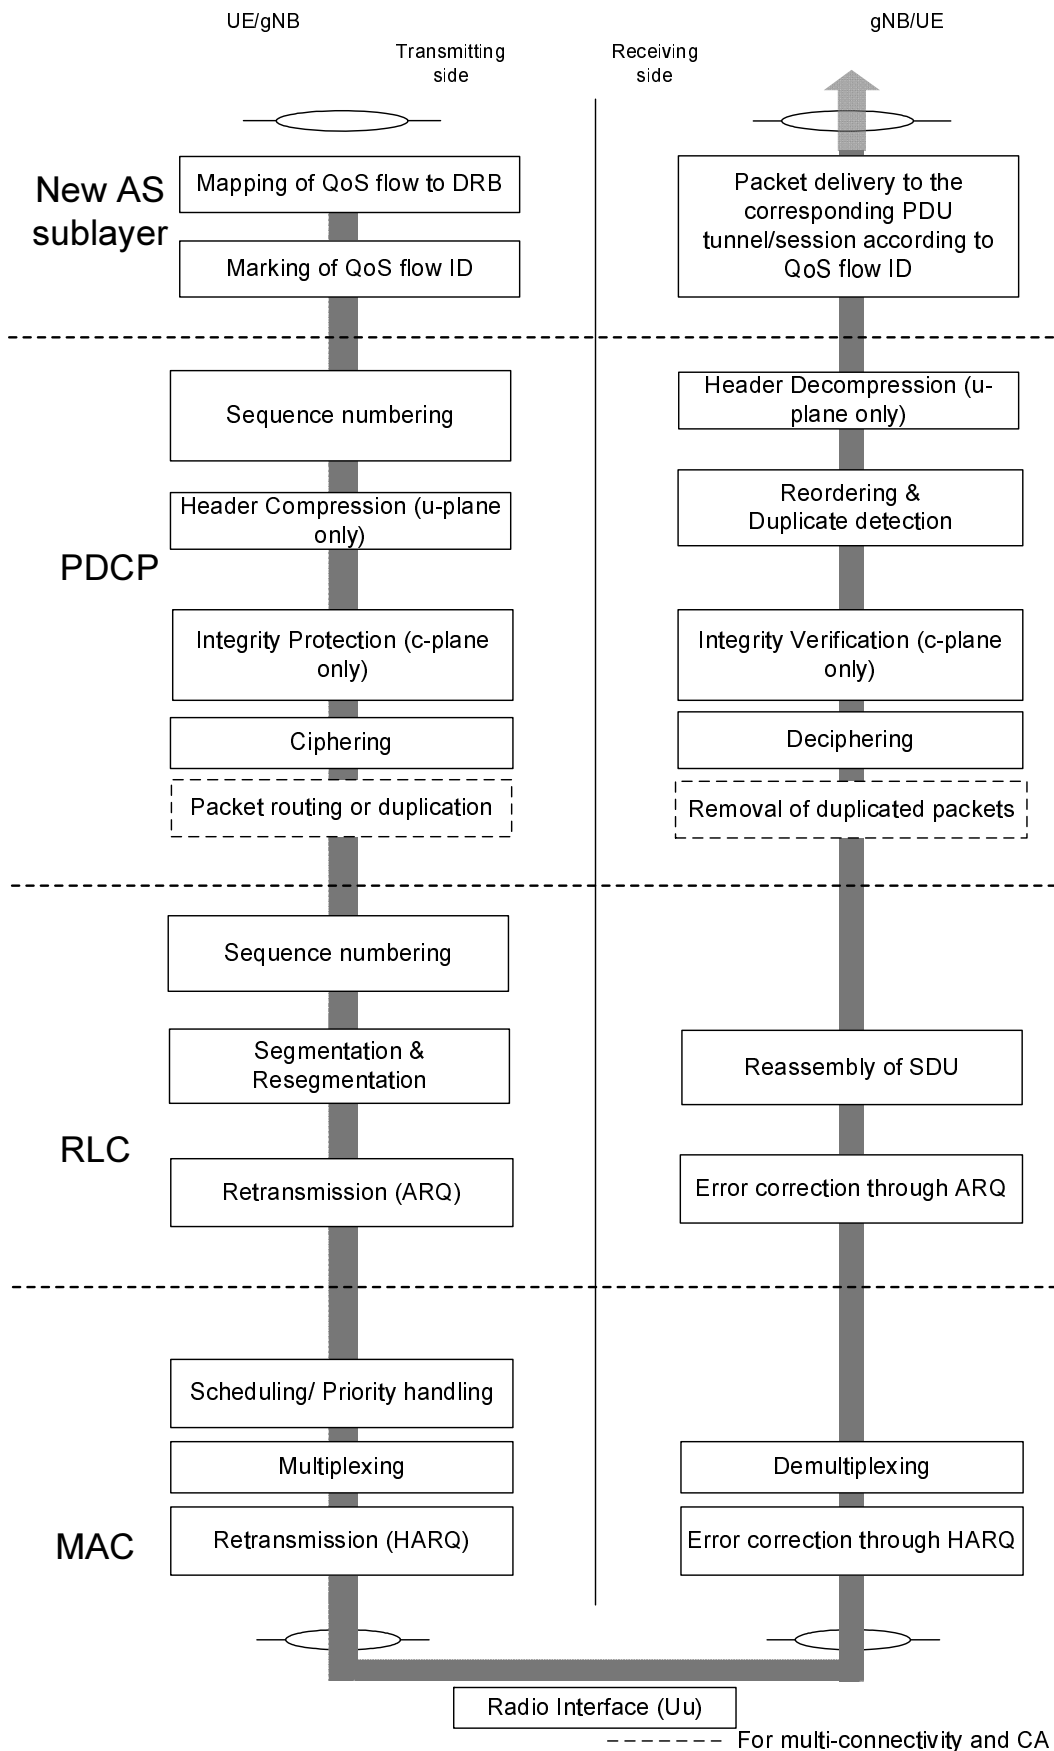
UE/gNB

Transmitting side

Receiving side

gNB/UE

New AS sublayer

Mapping of QoS flow to DRB

Marking of QoS flow ID

Packet delivery to the corresponding PDU tunnel/session according to QoS flow ID

PDCP

Sequence numbering

Header Compression (u-plane only)

Integrity Protection (c-plane only)

Ciphering

Packet routing or duplication

Header Decompression (u-plane only)

Reordering & Duplicate detection

Integrity Verification (c-plane only)

Deciphering

Removal of duplicated packets

RLC

Sequence numbering

Segmentation & Resegmentation

Retransmission (ARQ)

Reassembly of SDU

Error correction through ARQ

MAC

Scheduling/ Priority handling

Multiplexing

Retransmission (HARQ)

Demultiplexing

Error correction through HARQ

Radio Interface (Uu)

For multi-connectivity and CA